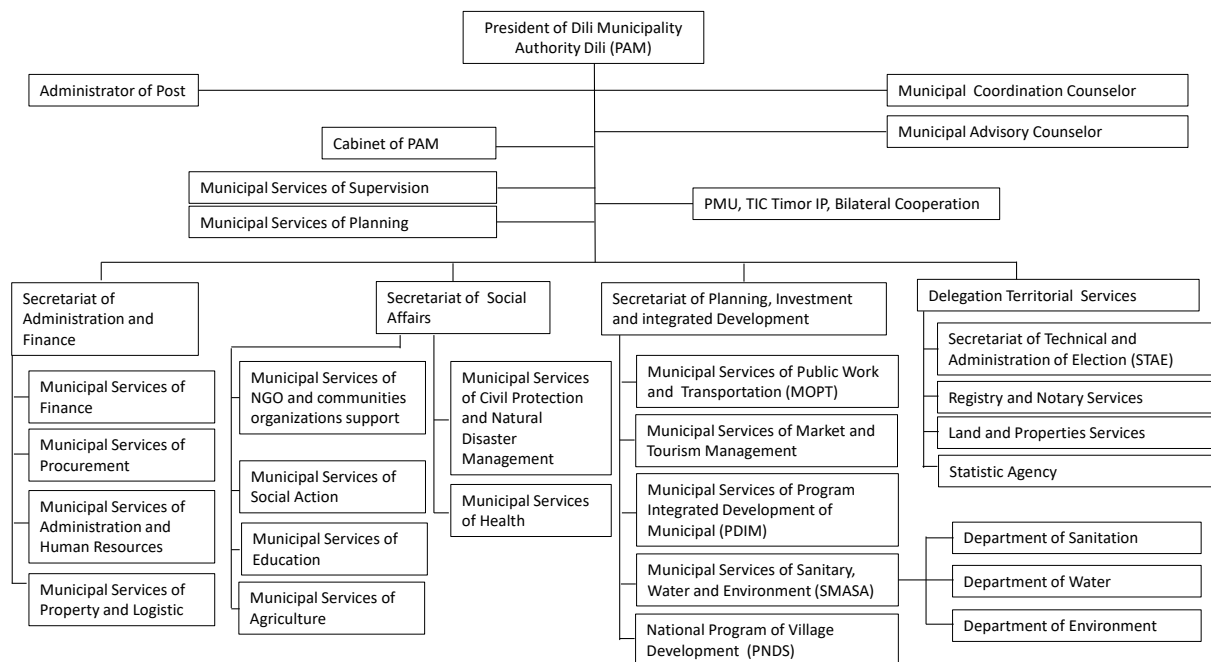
President of Dili Municipality Authority Dili (PAM)

Administrator of Post

Municipal Coordination Counselor

Cabinet of PAM

Municipal Advisory Counselor

Municipal Services of Supervision

Municipal Services of Planning

PMU, TIC Timor IP, Bilateral Cooperation

Secretariat of Administration and Finance

Municipal Services of Finance

Municipal Services of Procurement

Municipal Services of Administration and Human Resources

Municipal Services of Property and Logistic

Secretariat of Social Affairs

Municipal Services of NGO and communities organizations support

Municipal Services of Social Action

Municipal Services of Education

Municipal Services of Agriculture

Municipal Services of Civil Protection and Natural Disaster Management

Municipal Services of Health

Secretariat of Planning, Investment and integrated Development

Municipal Services of Public Work and Transportation (MOPT)

Municipal Services of Market and Tourism Management

Municipal Services of Program Integrated Development of Municipal (PDIM)

Municipal Services of Sanitary, Water and Environment (SMASA)

National Program of Village Development (PNDS)

Department of Sanitation

Department of Water

Department of Environment

Delegation Territorial Services

Secretariat of Technical and Administration of Election (STAE)

Registry and Notary Services

Land and Properties Services

Statistic Agency